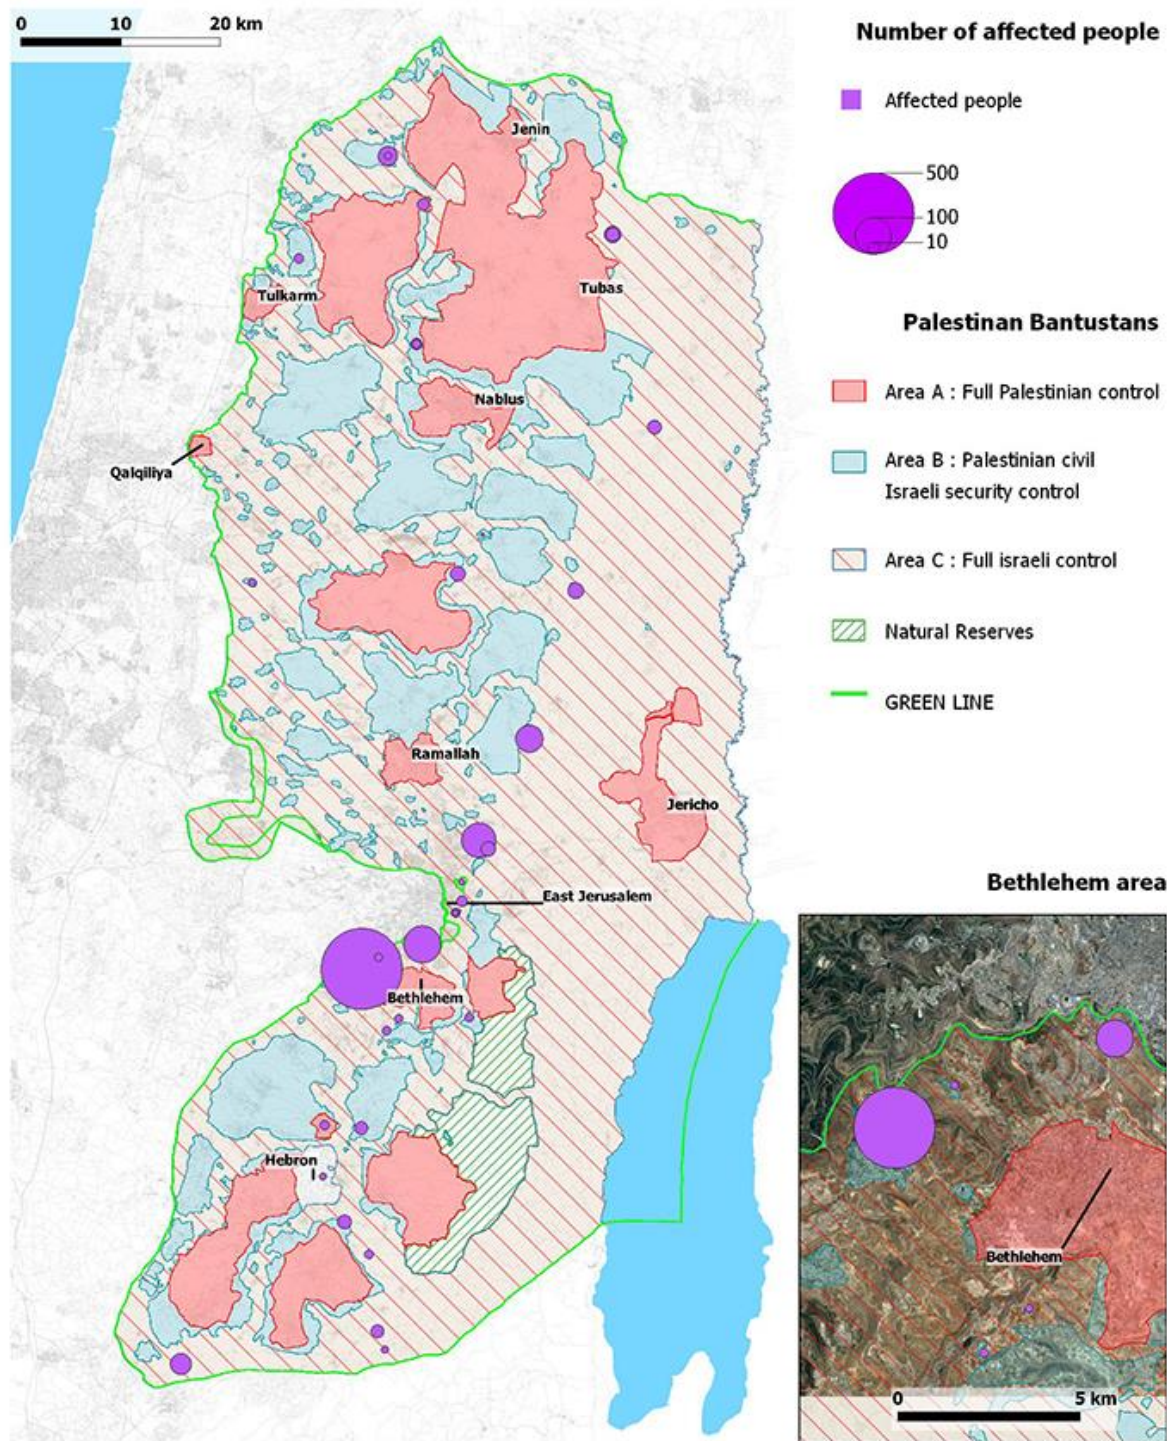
0 10 20 km

Jenin
Tulkarm
Tubas
Nablus
Qalqiliya
Ramallah
Jericho
East Jerusalem
Bethlehem
Hebron

Number of affected people

Affected people

500
100
10

Palestinan Bantustans

Area A : Full Palestinian control

Area B : Palestinian civil Israeli security control

Area C : Full israeli control

Natural Reserves

GREEN LINE

Bethlehem area

Bethlehem

0 5 km